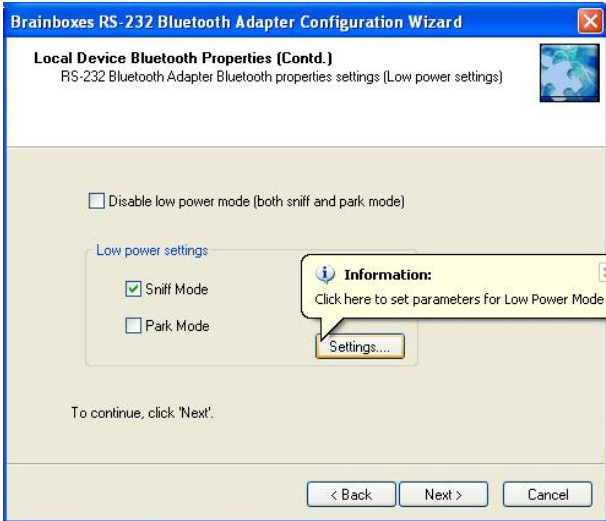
Brainboxes RS-232 Bluetooth Adapter Configuration Wizard

Local Device Bluetooth Properties (Contd.)
RS-232 Bluetooth Adapter Bluetooth properties settings (Low power settings)

Disable low power mode (both sniff and park mode)

Low power settings

Sniff Mode

Park Mode

Information:
Click here to set parameters for Low Power Mode

Settings....

To continue, click 'Next'.

< Back Next > Cancel